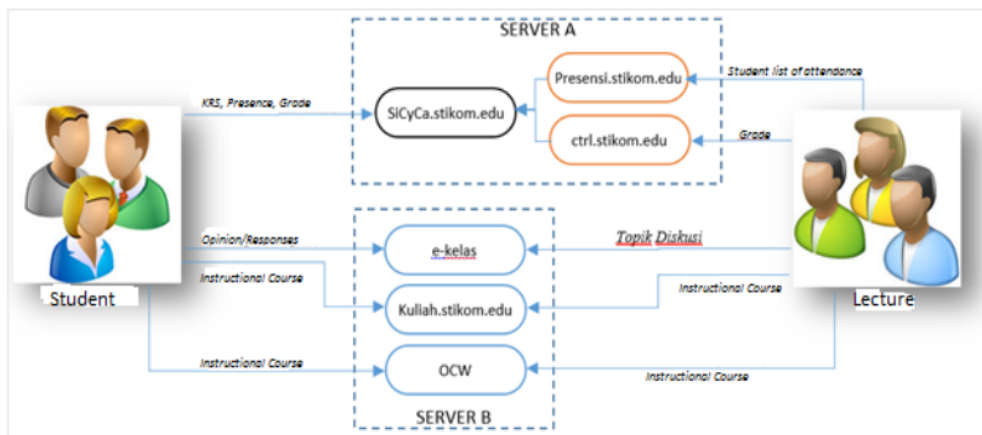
SERVER A

Student list of attendance

Presensi.stikom.edu

KRS, Presence, Grade

SICyCa.stikom.edu

ctrl.stikom.edu

Grade

Opinion/Responses

e-kelas

Topik Diskusi

Instructional Course

Student

Kuliah.stikom.edu

Instructional Course

Lecture

Instructional Course

OCW

Instructional Course

SERVER B